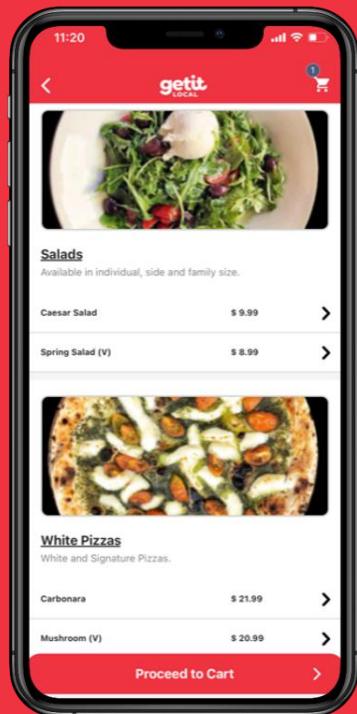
11:20

getit LOCAL

1

Salads

Available in individual, side and family size.

Caesar Salad $ 9.99

Spring Salad (V) $ 8.99

White Pizzas

White and Signature Pizzas.

Carbonara $ 21.99

Mushroom (V) $ 20.99

Proceed to Cart